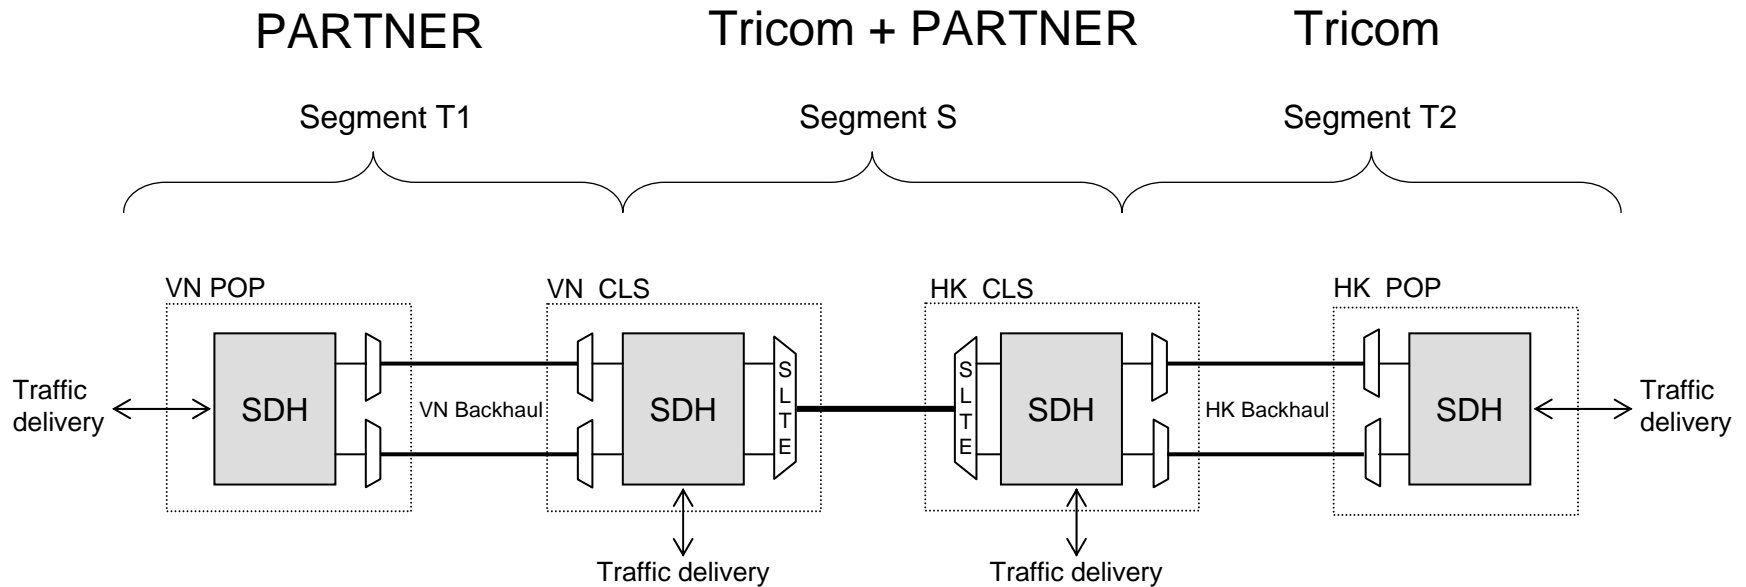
PARTNER

Tricom + PARTNER

Tricom

Segment T1

Segment S

Segment T2

VN POP

VN CLS

HK CLS

HK POP

Traffic delivery

SDH

VN Backhaul

SDH

SLTE

SLTE

SDH

HK Backhaul

SDH

Traffic delivery

Traffic delivery

Traffic delivery